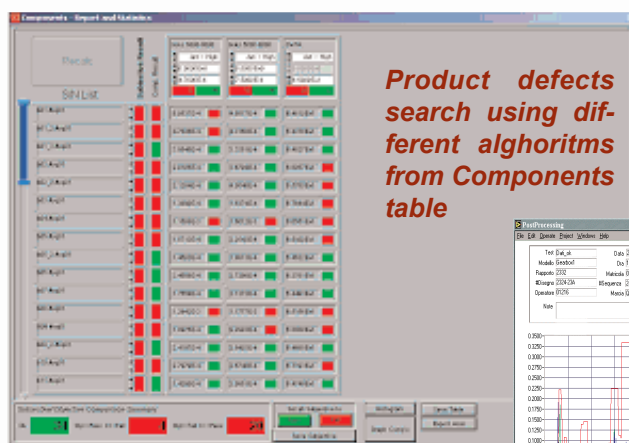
Components - Report and Statistics

Recalc

S/N List

Product defects search using different alghoritms from Components table

PostProcessing

File Edit Operate Project Windows Help

Test
Modello
Rapporto 2332
#Disegno
Operatore

Note

Data
Ora
Matricola
#Sequenza
Misura

0.3500
0.3250
0.3000
0.2750
0.2500
0.2250
0.2000
0.1750
0.1500
0.1250
0.1000

Save Table
Export Excel